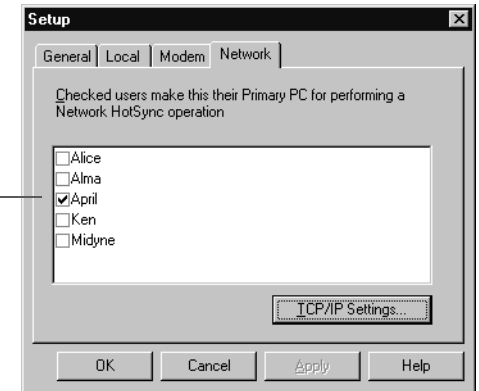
Setup

General | Local | Modem | Network

Checked users make this their Primary PC for performing a Network HotSync operation

Alice
Alma
April
Ken
Midyne

TCP/IP Settings...

OK | Cancel | Apply | Help